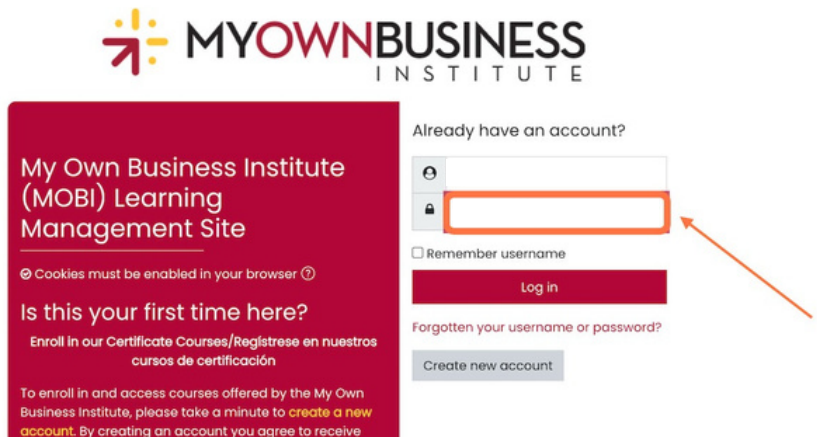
MYOWNBUSINESS
INSTITUTE

My Own Business Institute (MOBI) Learning Management Site

Cookies must be enabled in your browser

Is this your first time here?

Enroll in our Certificate Courses/Registrese en nuestros cursos de certificación

To enroll in and access courses offered by the My Own Business Institute, please take a minute to create a new account. By creating an account you agree to receive

Already have an account?

Remember username

Log in

Forgotten your username or password?

Create new account